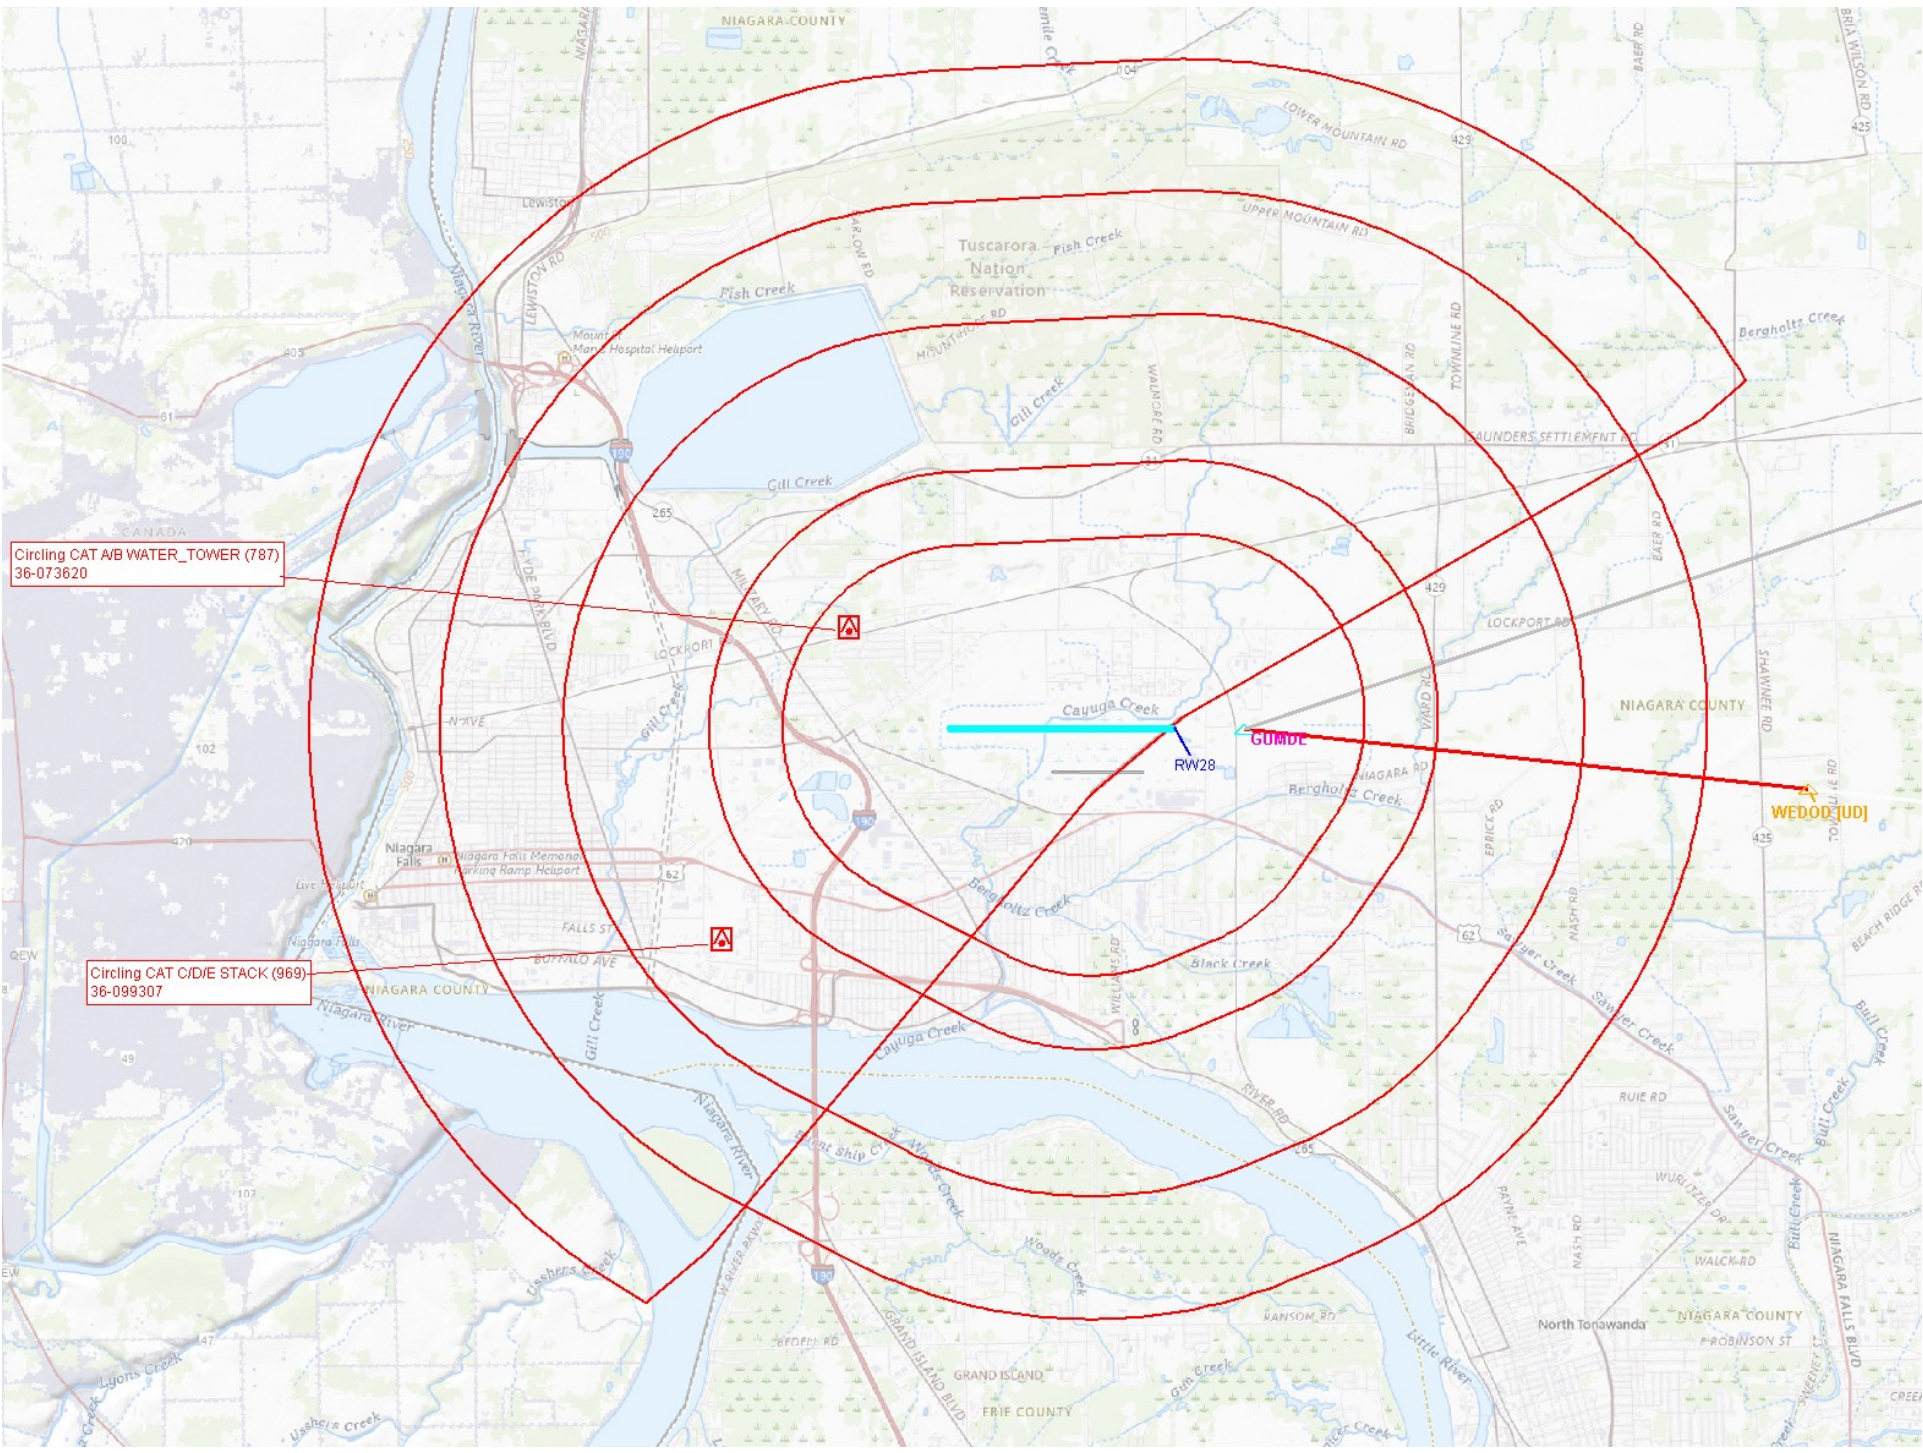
NIAGARA COUNTY

Circling CAT A/B WATER_TOWER (787)
36-073620

Circling CAT C/D/E STACK (969)
36-099307

RW28

GUMDE

WEDOD [UD]

Lewiston
Tuscarora Nation Reservation
Fish Creek
Gill Creek
Cayuga Creek
Bergholtz Creek
Black Creek
Sawyer Creek
Niagara River
Niagara Falls
Mount St. Mary's Hospital Heliport
Niagara Falls Memorial Parking Ramp Heliport
LOWER MOUNTAIN RD
UPPER MOUNTAIN RD
SAUNDERS SETTLEMENT RD
LOCKPORT RD
MILITARY RD
FALLS ST
BUFFALO AVE
NIAGARA COUNTY
ERIE COUNTY
GRAND ISLAND
North Tonawanda
CANADA
RIVER RD
RUIE RD
WALCK RD
RANSOM RD
BEDELL RD
WURLITZER DR
ROBINSON ST
NIAGARA FALLS BLVD
GRAND ISLAND BLVD
Woods Creek
Little River
Gun Creek
Spicer Creek
Bull Creek
Usshers Creek
Lyons Creek
TOWNLINE RD
BRIDGEMAN RD
WALMORE RD
WARD RD
BAER RD
SHAWNEE RD
ERRICK RD
NASH RD
PAYNE AVE
MOUNTAINVIEW RD
LEWISTON RD
HYDE PARK BLVD
N AVE
LOCKPORT
Live Heliport
Niagara Falls
BEACH RIDGE RD
QEW